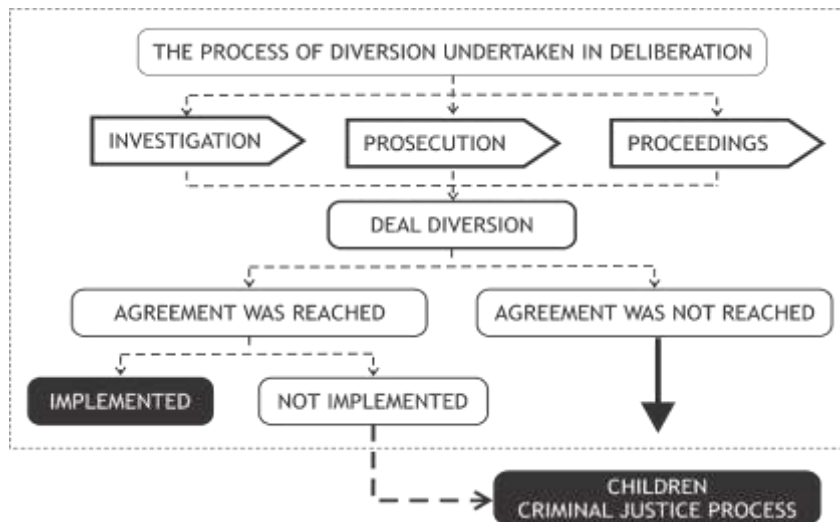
THE PROCESS OF DIVERSION UNDERTAKEN IN DELIBERATION

INVESTIGATION

PROSECUTION

PROCEEDINGS

DEAL DIVERSION

AGREEMENT WAS REACHED

AGREEMENT WAS NOT REACHED

IMPLEMENTED

NOT IMPLEMENTED

CHILDREN CRIMINAL JUSTICE PROCESS